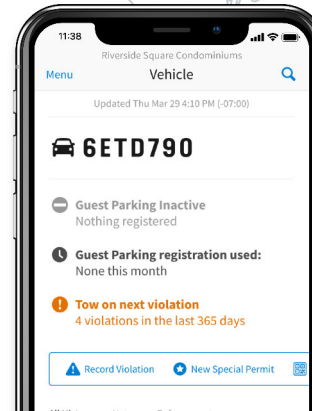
11:38

Riverside Square Condominiums

Menu

Vehicle

Updated Thu Mar 29 4:10 PM (-07:00)

6ETD790

Guest Parking Inactive
Nothing registered

Guest Parking registration used:
None this month

Tow on next violation
4 violations in the last 365 days

Record Violation

New Special Permit